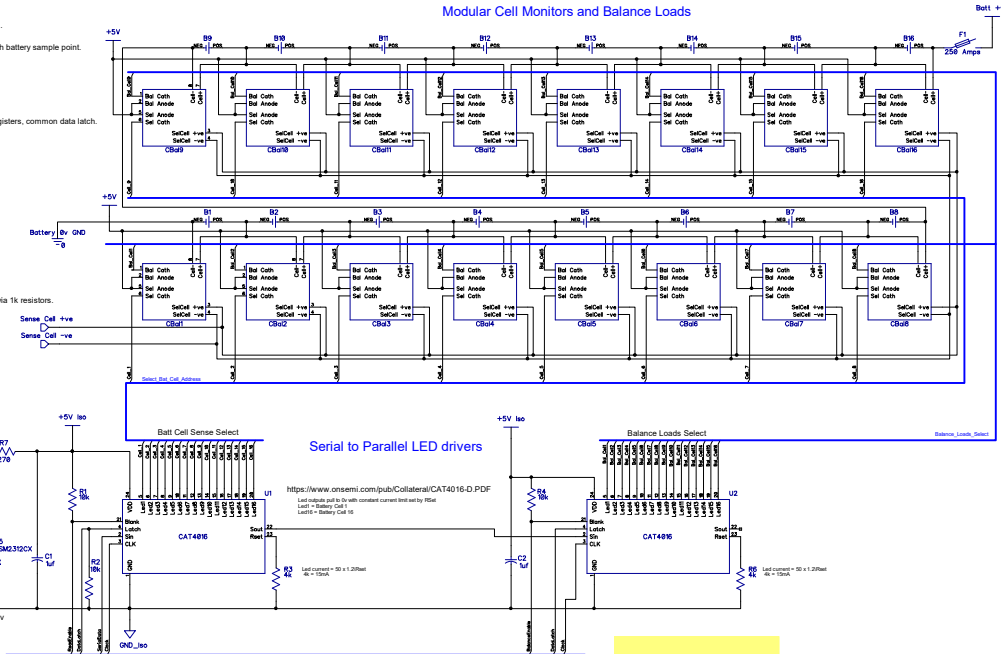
Modular Cell Monitors and Balance Loads

Batt +

+5V

h battery sample point.

gisters, common data latch.

ia 1k resistors.

B9 B10 B11 B12 B13 B14 B15 B16

F1
250 Amps

NEG POS

Bal Cath
Bal Anode
Sel Anode
Sel Cath
SelCell +ve
SelCell -ve
Cell-
Cell+

CBal9 CBal10 CBal11 CBal12 CBal13 CBal14 CBal15 CBal16

+5V

B1 B2 B3 B4 B5 B6 B7 B8

Battery 0v GND
0

CBal1 CBal2 CBal3 CBal4 CBal5 CBal6 CBal7 CBal8

Sense Cell +ve
Sense Cell -ve

Select_Bat_Cell_Address

Balance_Loads_Select

+5V Iso

Batt Cell Sense Select

Serial to Parallel LED drivers

+5V Iso

Balance Loads Select

R7
270

R1
10k

SM2312CX

C1
1uf

R2
10k

VDD
Blank
Latch
Sin
CLK
GND

U1

CAT4016

Sout
Rset

R3
4k

https://www.onsemi.com/pub/Collateral/CAT4016-D.PDF

Led outputs pull to 0v with constant current limit set by RSet
Led1 = Battery Cell 1
Led16 = Battery Cell 16

Led current = 50 x 1.2/Rset
4k = 15mA

C2
1uf

R4
10k

U2

CAT4016

R6
4k

Led current = 50 x 1.2/Rset
4k = 15mA

GND_Iso